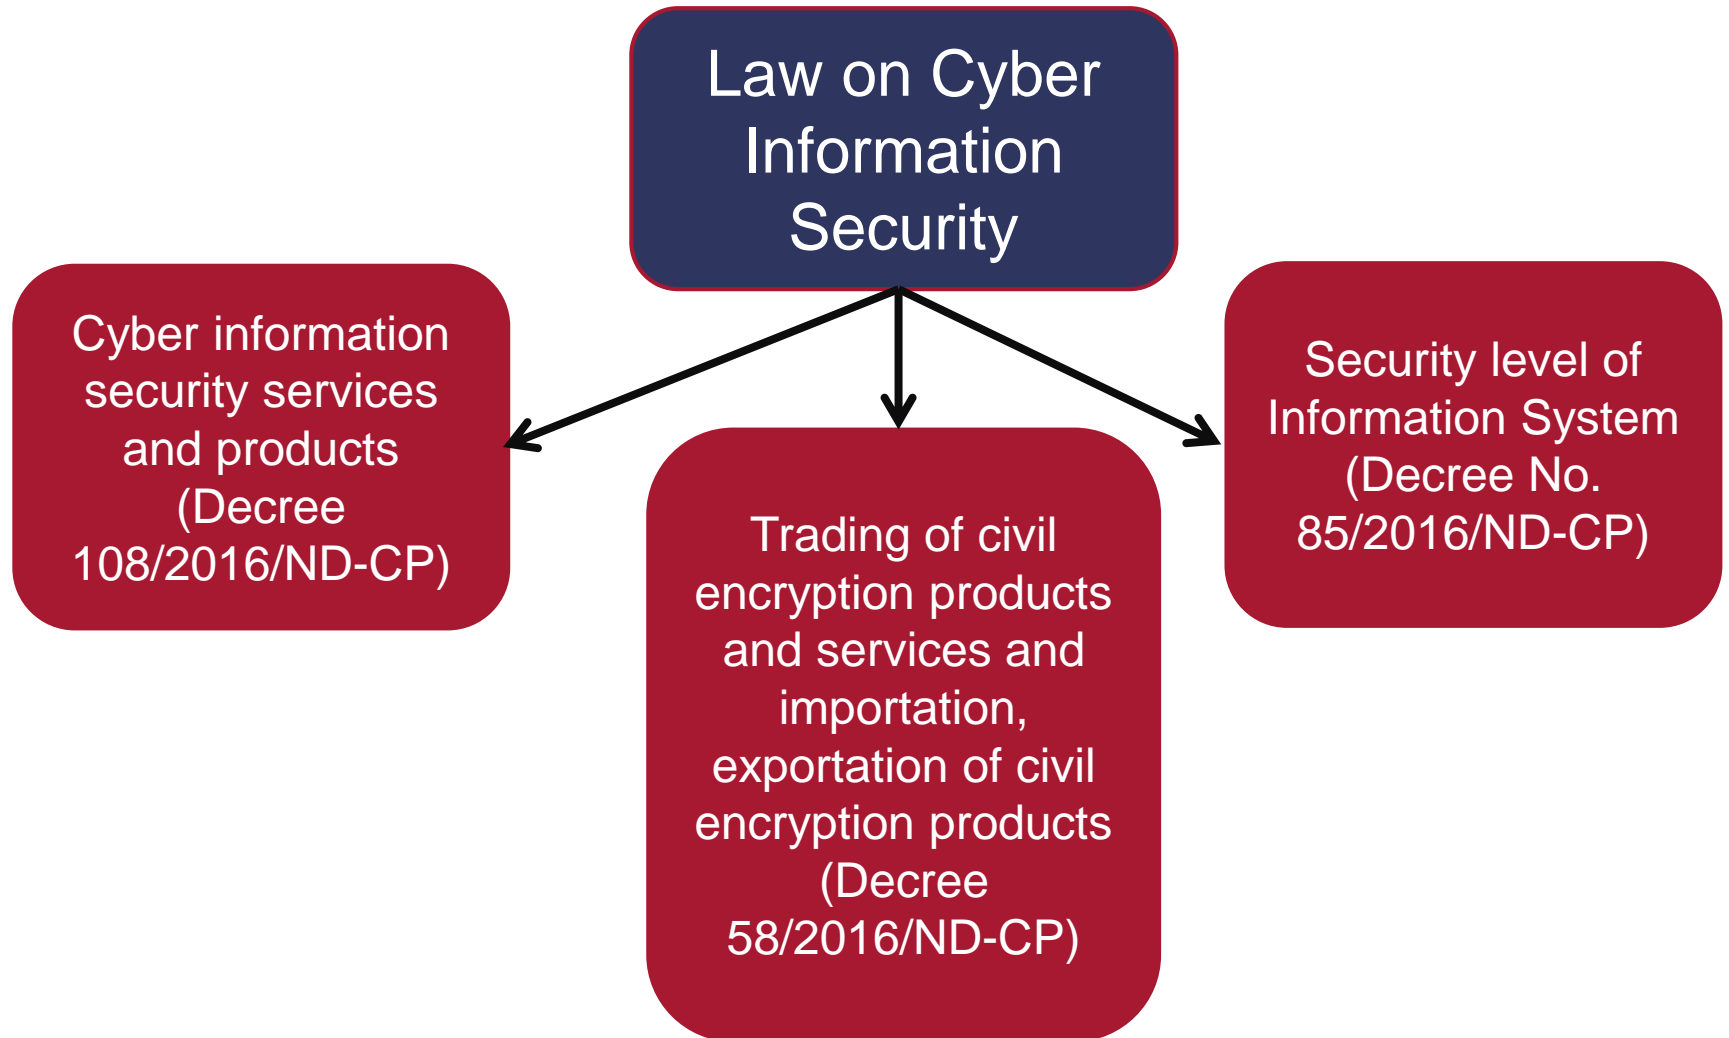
Law on Cyber Information Security

Cyber information security services and products (Decree 108/2016/ND-CP)

Trading of civil encryption products and services and importation, exportation of civil encryption products (Decree 58/2016/ND-CP)

Security level of Information System (Decree No. 85/2016/ND-CP)